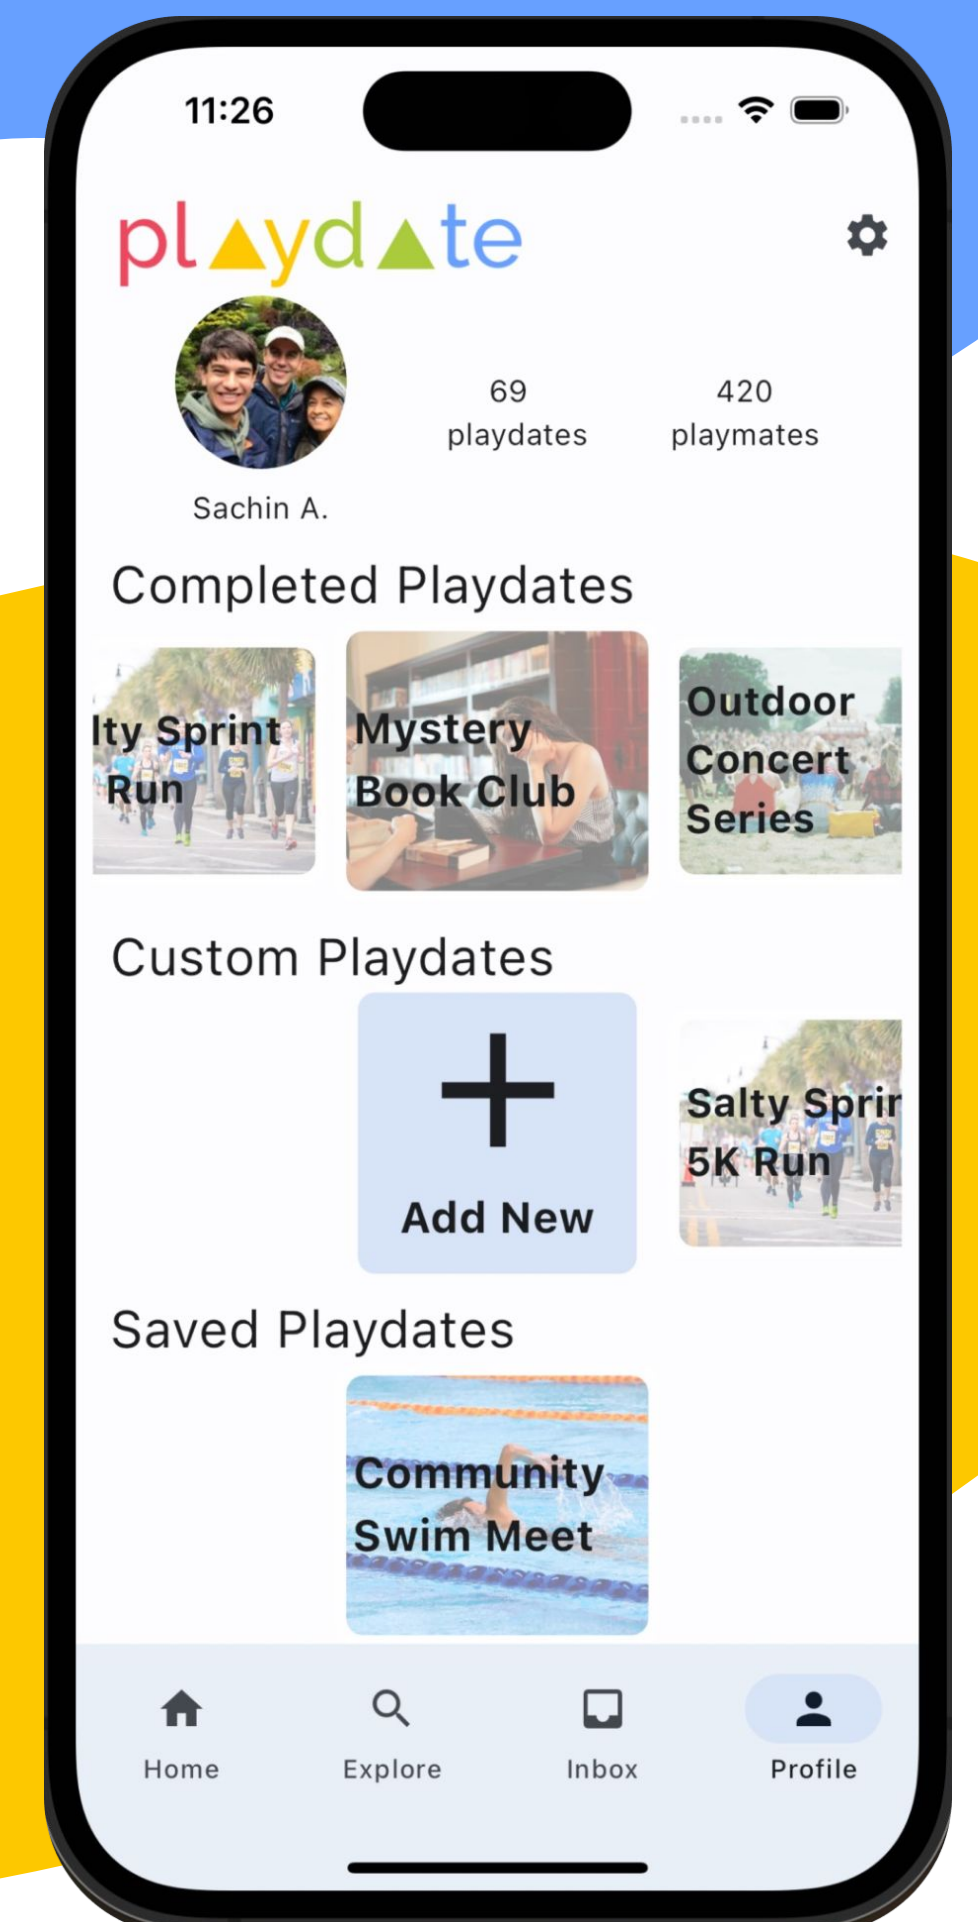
11:26

pl▲yd▲te

69
playdates

420
playmates

Sachin A.

Completed Playdates

lty Sprint Run

Mystery Book Club

Outdoor Concert Series

Custom Playdates

+
Add New

Salty Sprir 5K Run

Saved Playdates

Community Swim Meet

Home

Explore

Inbox

Profile